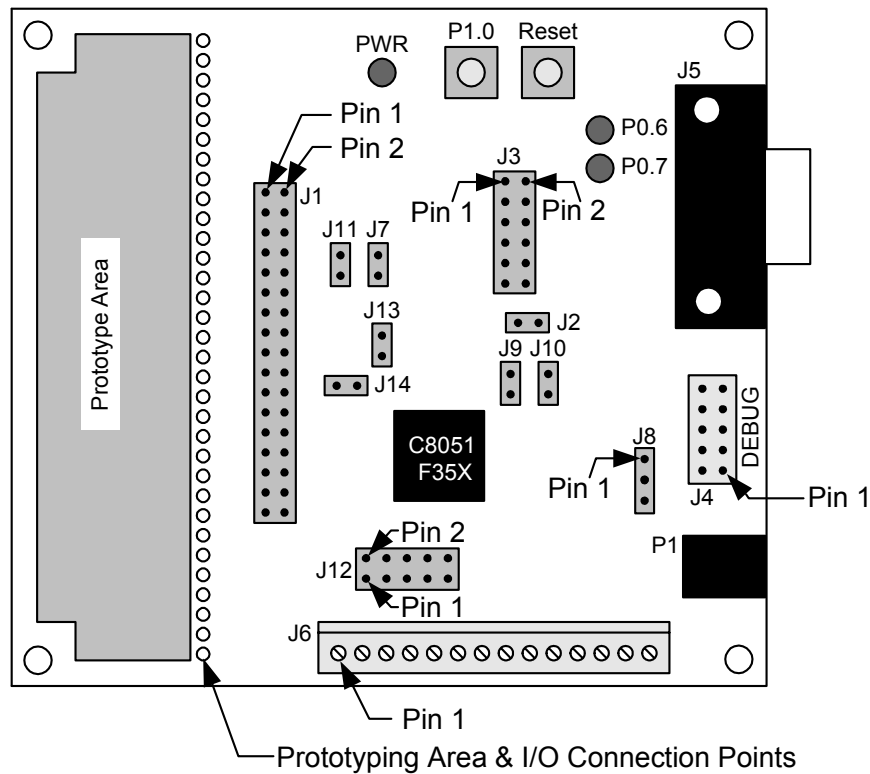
PWR
P1.0
Reset
J5
Pin 1
Pin 2
P0.6
P0.7
J1
J3
Pin 1
Pin 2
J11
J7
Prototype Area
J13
J2
J9
J10
J14
C8051 F35X
DEBUG
J8
Pin 1
J4
Pin 1
P1
Pin 2
J12
Pin 1
J6
Pin 1
Prototyping Area & I/O Connection Points